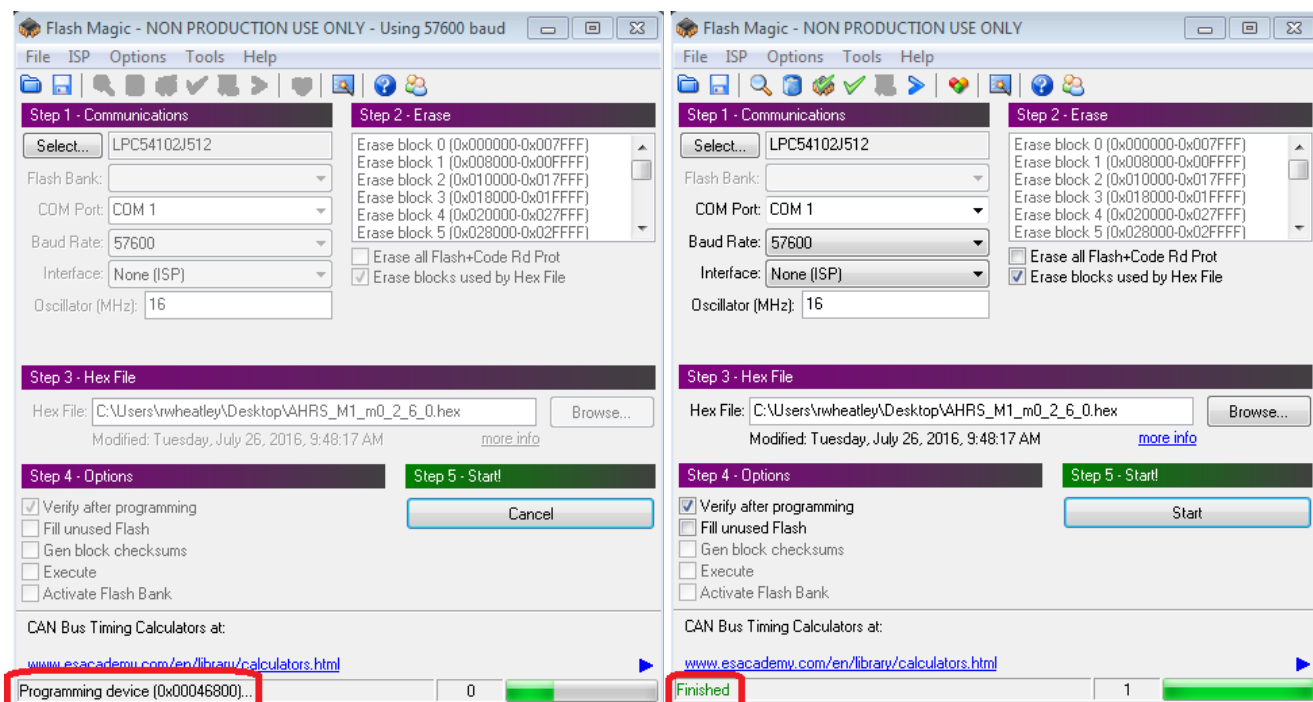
Flash Magic - NON PRODUCTION USE ONLY - Using 57600 baud

File ISP Options Tools Help

Step 1 - Communications

Select... LPC54102J512

Flash Bank:

COM Port: COM 1

Baud Rate: 57600

Interface: None (ISP)

Oscillator (MHz): 16

Step 2 - Erase

Erase block 0 (0x000000-0x007FFF)
Erase block 1 (0x008000-0x00FFFF)
Erase block 2 (0x010000-0x017FFF)
Erase block 3 (0x018000-0x01FFFF)
Erase block 4 (0x020000-0x027FFF)
Erase block 5 (0x028000-0x02FFFF)

Erase all Flash+Code Rd Prot
Erase blocks used by Hex File

Step 3 - Hex File

Hex File: C:\Users\rwheatley\Desktop\AHRS_M1_m0_2_6_0.hex Browse...

Modified: Tuesday, July 26, 2016, 9:48:17 AM more info

Step 4 - Options

Verify after programming
Fill unused Flash
Gen block checksums
Execute
Activate Flash Bank

Step 5 - Start!

Cancel

CAN Bus Timing Calculators at:

www.esacademy.com/en/library/calculators.html

Programming device (0x00046800)... 0

Flash Magic - NON PRODUCTION USE ONLY

File ISP Options Tools Help

Step 1 - Communications

Select... LPC54102J512

Flash Bank:

COM Port: COM 1

Baud Rate: 57600

Interface: None (ISP)

Oscillator (MHz): 16

Step 2 - Erase

Erase block 0 (0x000000-0x007FFF)
Erase block 1 (0x008000-0x00FFFF)
Erase block 2 (0x010000-0x017FFF)
Erase block 3 (0x018000-0x01FFFF)
Erase block 4 (0x020000-0x027FFF)
Erase block 5 (0x028000-0x02FFFF)

Erase all Flash+Code Rd Prot
Erase blocks used by Hex File

Step 3 - Hex File

Hex File: C:\Users\rwheatley\Desktop\AHRS_M1_m0_2_6_0.hex Browse...

Modified: Tuesday, July 26, 2016, 9:48:17 AM more info

Step 4 - Options

Verify after programming
Fill unused Flash
Gen block checksums
Execute
Activate Flash Bank

Step 5 - Start!

Start

CAN Bus Timing Calculators at:

www.esacademy.com/en/library/calculators.html

Finished 1